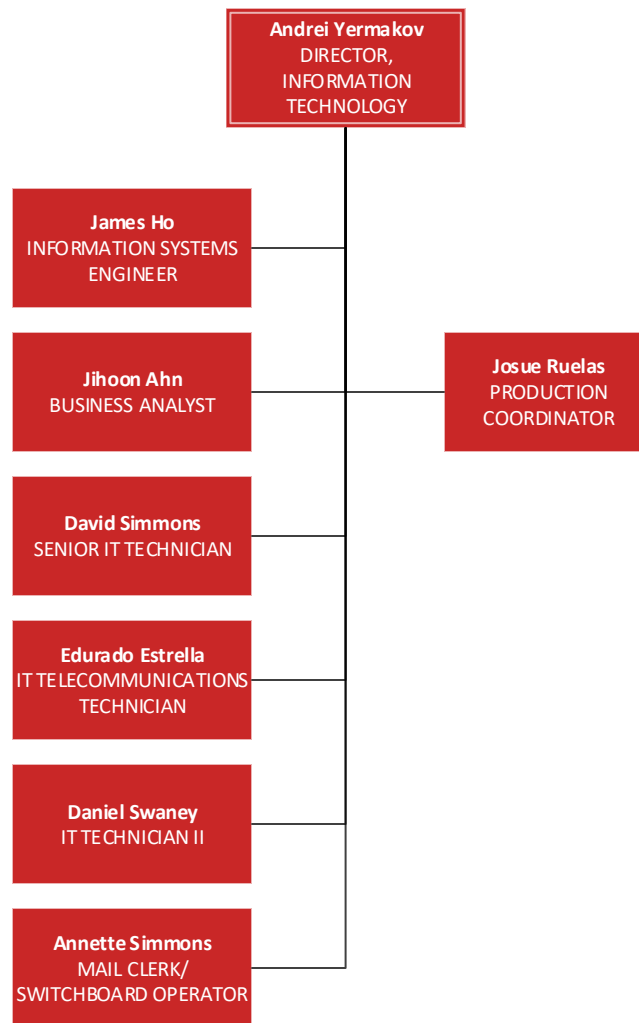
Andrei Yermakov
DIRECTOR, INFORMATION TECHNOLOGY

James Ho
INFORMATION SYSTEMS ENGINEER

Jihoon Ahn
BUSINESS ANALYST

Josue Ruelas
PRODUCTION COORDINATOR

David Simmons
SENIOR IT TECHNICIAN

Edurado Estrella
IT TELECOMMUNICATIONS TECHNICIAN

Daniel Swaney
IT TECHNICIAN II

Annette Simmons
MAIL CLERK/ SWITCHBOARD OPERATOR